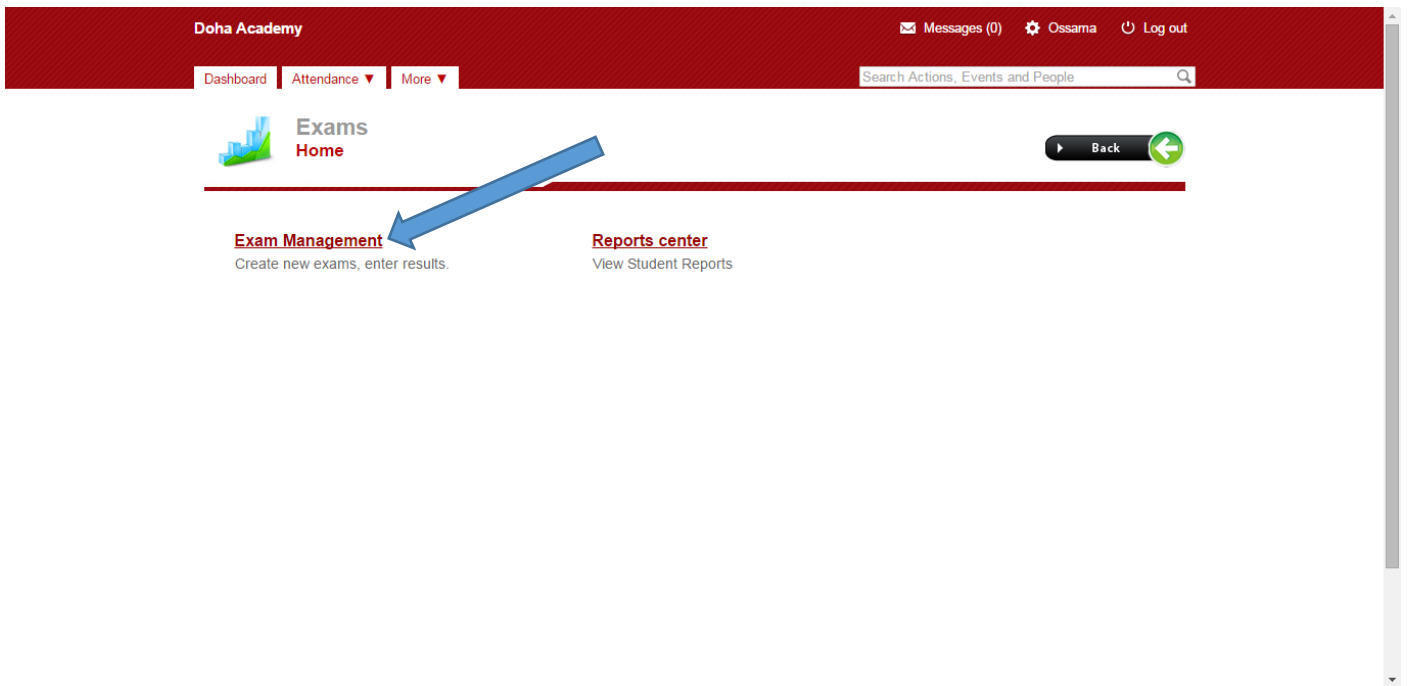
Doha Academy

Messages (0) Ossama Log out

Dashboard Attendance ▼ More ▼

Search Actions, Events and People

Exams
Home

Back

Exam Management
Create new exams, enter results.

Reports center
View Student Reports